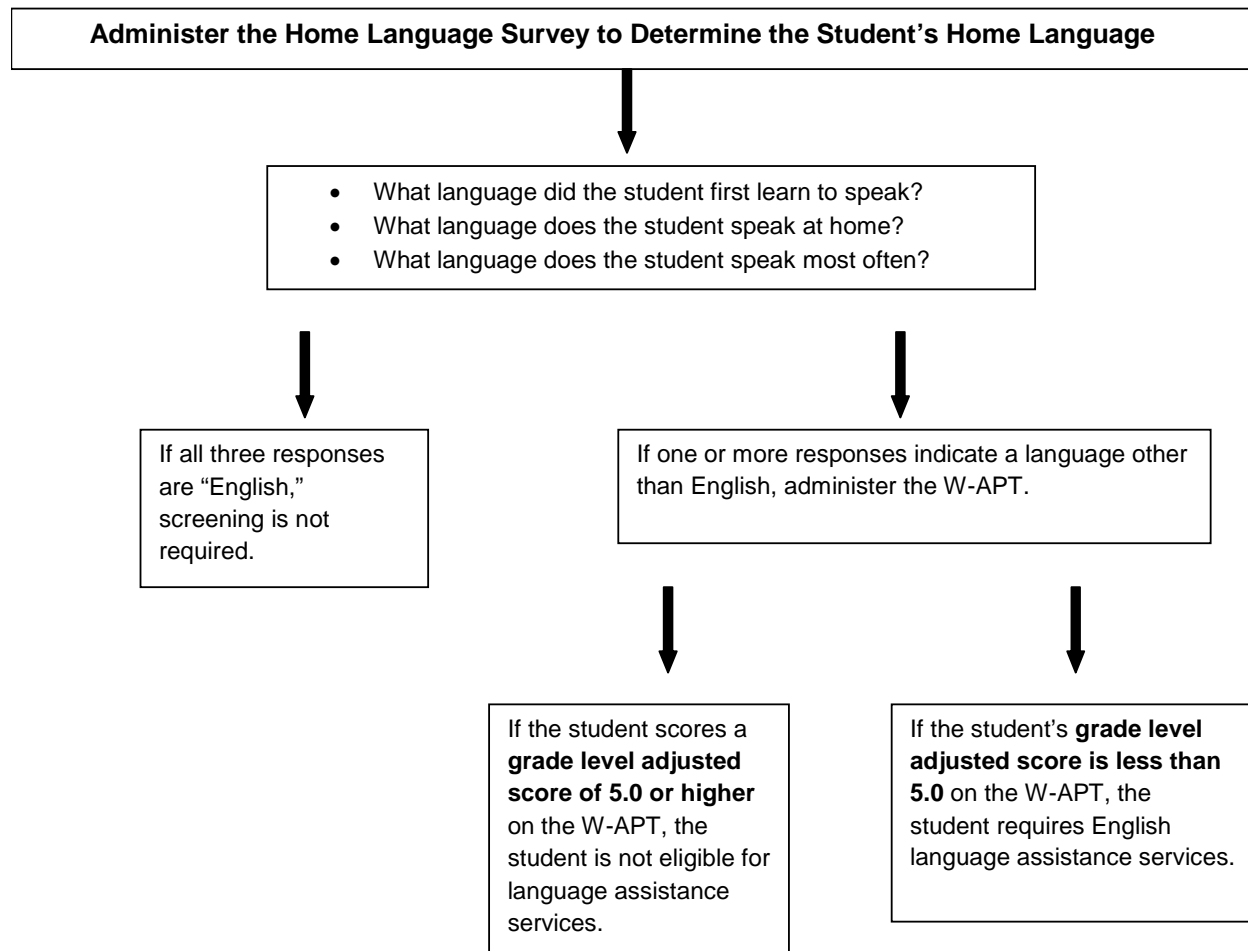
Administer the Home Language Survey to Determine the Student's Home Language

- What language did the student first learn to speak?
- What language does the student speak at home?
- What language does the student speak most often?

If all three responses are "English," screening is not required.

If one or more responses indicate a language other than English, administer the W-APT.

If the student scores a grade level adjusted score of 5.0 or higher on the W-APT, the student is not eligible for language assistance services.

If the student's grade level adjusted score is less than 5.0 on the W-APT, the student requires English language assistance services.